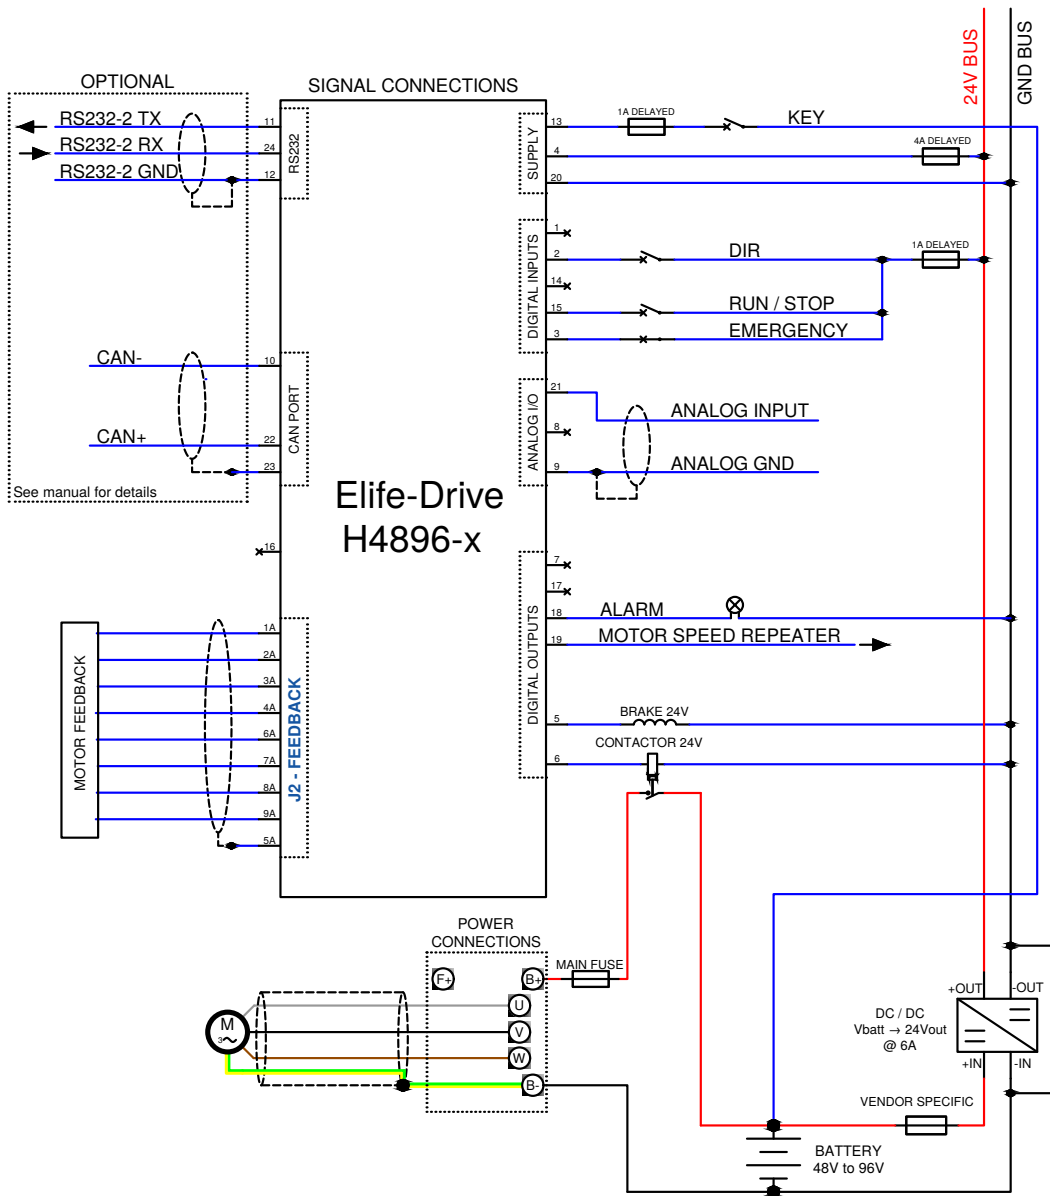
24V BUS
GND BUS

OPTIONAL
RS232-2 TX
RS232-2 RX
RS232-2 GND
11
24
12
RS232

CAN-
CAN+
10
22
23
CAN PORT
See manual for details

SIGNAL CONNECTIONS

Elife-Drive
H4896-x

16

MOTOR FEEDBACK
1A
2A
3A
4A
6A
7A
8A
9A
5A
J2 - FEEDBACK

SUPPLY
13
4
20
1A DELAYED
KEY
4A DELAYED

DIGITAL INPUTS
1
2
14
15
3
DIR
1A DELAYED
RUN / STOP
EMERGENCY

ANALOG I/O
21
8
9
ANALOG INPUT
ANALOG GND

DIGITAL OUTPUTS
7
17
18
19
5
6
ALARM
MOTOR SPEED REPEATER
BRAKE 24V
CONTACTOR 24V

POWER
CONNECTIONS
F+
B+
U
V
W
B-
MAIN FUSE
M
3~

+OUT
-OUT
DC / DC
Vbatt → 24Vout
@ 6A
+IN
-IN

VENDOR SPECIFIC
BATTERY
48V to 96V